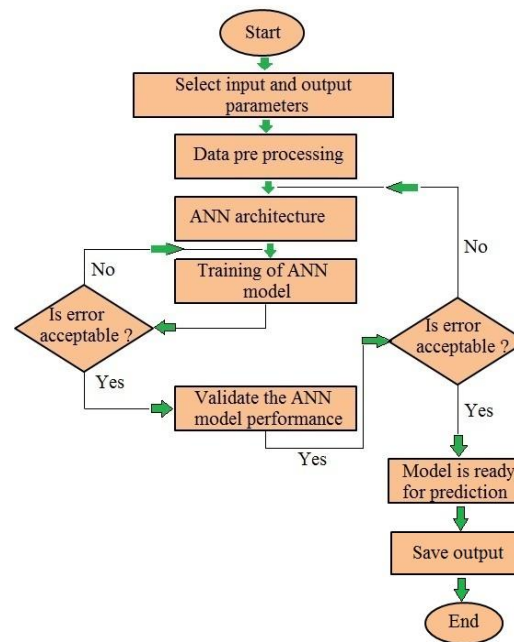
Start

Select input and output parameters

Data pre processing

ANN architecture

No

Training of ANN model

Is error acceptable ?

Yes

Validate the ANN model performance

Yes

No

Is error acceptable ?

Yes

Model is ready for prediction

Save output

End